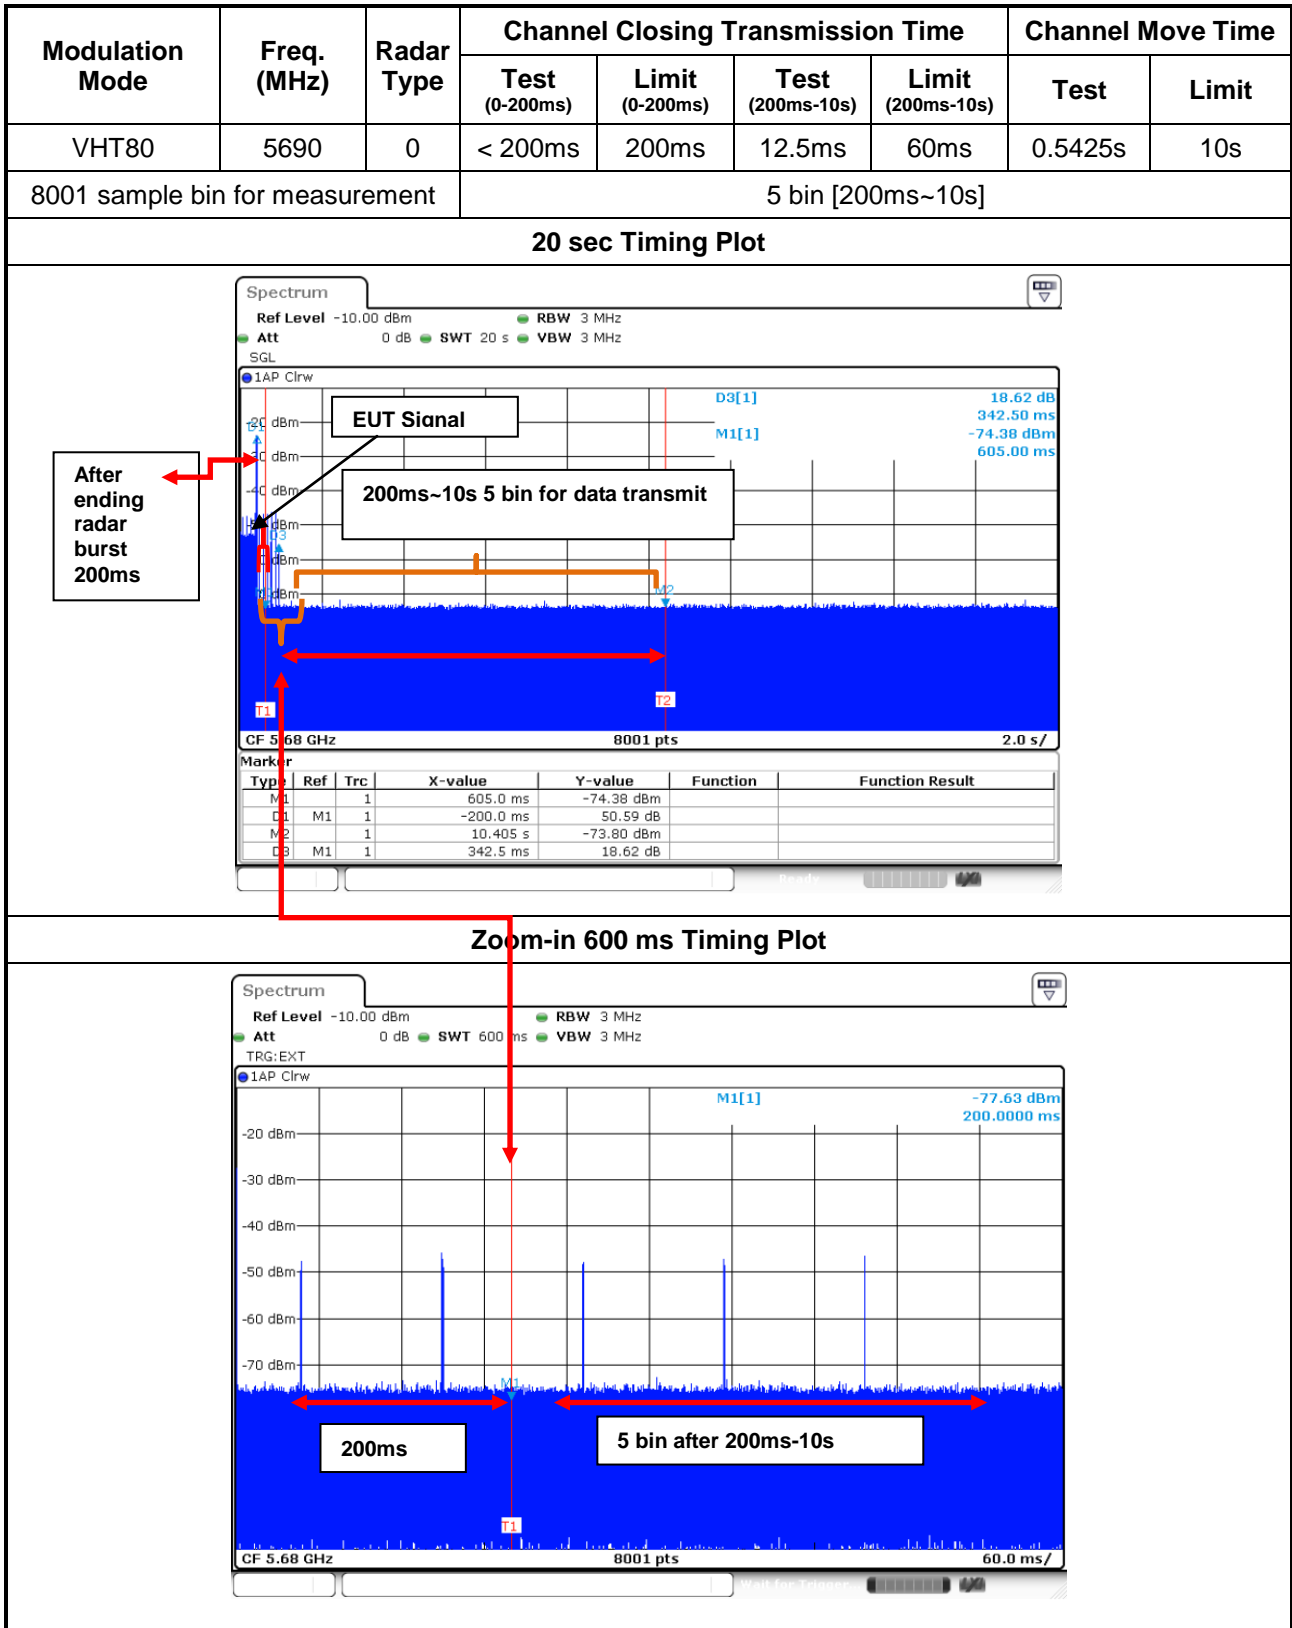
| Modulation Mode | Freq. (MHz) | Radar Type | Channel Closing Transmission Time | | | | Channel Move Time | |
|---|---|---|---|---|---|---|---|---|
| | | | Test (0-200ms) | Limit (0-200ms) | Test (200ms-10s) | Limit (200ms-10s) | Test | Limit |
| VHT80 | 5690 | 0 | < 200ms | 200ms | 12.5ms | 60ms | 0.5425s | 10s |
| 8001 sample bin for measurement | | | 5 bin [200ms~10s] | | | | | |

20 sec Timing Plot

Spectrum
Ref Level -10.00 dBm RBW 3 MHz
Att 0 dB SWT 20 s VBW 3 MHz
SGL
1AP Clrw

D3[1] 18.62 dB
342.50 ms
M1[1] -74.38 dBm
605.00 ms

-20 dBm
-30 dBm
-40 dBm
-50 dBm
-60 dBm
-70 dBm

EUT Signal
200ms~10s 5 bin for data transmit
After ending radar burst 200ms

T1 T2 M2 D3
CF 5.68 GHz 8001 pts 2.0 s/

Marker
| Type | Ref | Trc | X-value | Y-value | Function | Function Result |
|---|---|---|---|---|---|---|
| M1 | | 1 | 605.0 ms | -74.38 dBm | | |
| D1 | M1 | 1 | -200.0 ms | 50.59 dB | | |
| M2 | | 1 | 10.405 s | -73.80 dBm | | |
| D3 | M1 | 1 | 342.5 ms | 18.62 dB | | |

Ready

Zoom-in 600 ms Timing Plot

Spectrum
Ref Level -10.00 dBm RBW 3 MHz
Att 0 dB SWT 600 ms VBW 3 MHz
TRG:EXT
1AP Clrw

M1[1] -77.63 dBm
200.0000 ms

-20 dBm
-30 dBm
-40 dBm
-50 dBm
-60 dBm
-70 dBm

M1
200ms
5 bin after 200ms-10s
T1
CF 5.68 GHz 8001 pts 60.0 ms/

Wait for Trigger